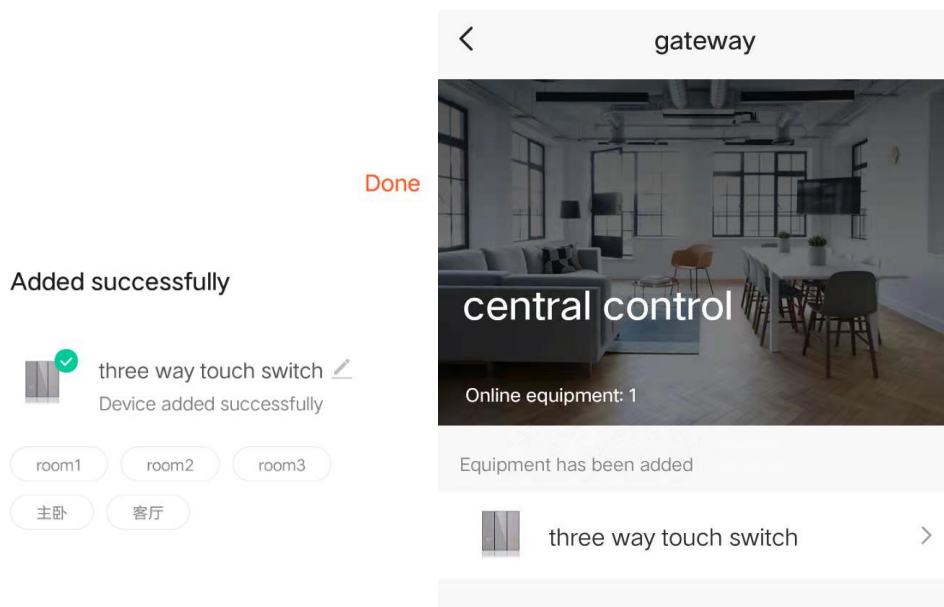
Done

Added successfully

three way touch switch
Device added successfully

room1 room2 room3
主卧 客厅

<
gateway

central control

Online equipment: 1

Equipment has been added

three way touch switch >